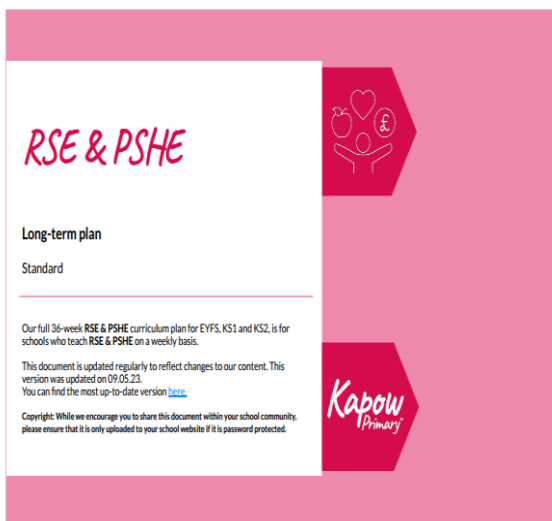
RSE & PSHE

£

Long-term plan

Standard

Our full 36-week RSE & PSHE curriculum plan for EYFS, KS1 and KS2, is for schools who teach RSE & PSHE on a weekly basis.

This document is updated regularly to reflect changes to our content. This version was updated on 09.05.23.
You can find the most up-to-date version here.

Copyright: While we encourage you to share this document within your school community, please ensure that it is only uploaded to your school website if it is password protected.

Kapow Primary